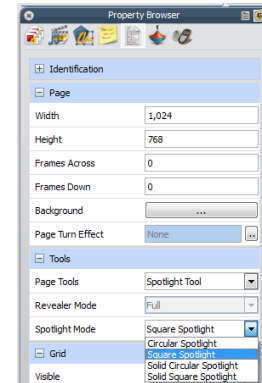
Property Browser

⊞ Identification

⊟ Page

| | |
|---|---|
| Width | 1,024 |
| Height | 768 |
| Frames Across | 0 |
| Frames Down | 0 |
| Background | ... |
| Page Turn Effect | None |

⊟ Tools

| | |
|---|---|
| Page Tools | Spotlight Tool |
| Revealer Mode | Full |
| Spotlight Mode | Square Spotlight |

Circular Spotlight
Square Spotlight
Solid Circular Spotlight
Solid Square Spotlight

⊟ Grid

Visible